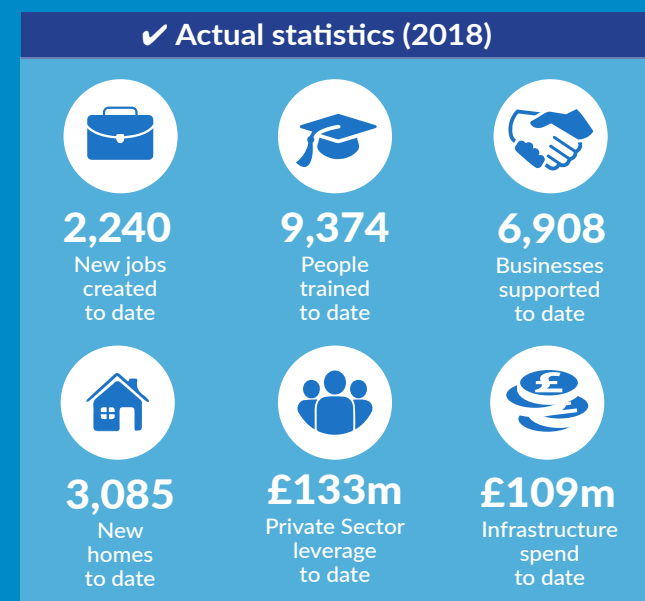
✔ Actual statistics (2018)

2,240
New jobs created to date

9,374
People trained to date

6,908
Businesses supported to date

3,085
New homes to date

£133m
Private Sector leverage to date

£109m
Infrastructure spend to date